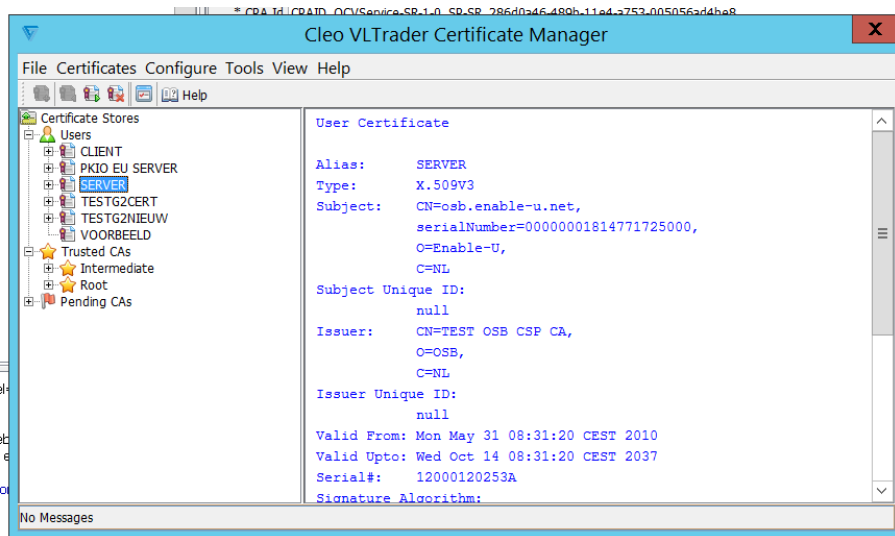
* CPA Id CPAID_OCVService-SP-1-0_SP-SP_286d0a46-489b-11e4-a753-005056ad4be8

Cleo VLTrader Certificate Manager

X

File Certificates Configure Tools View Help

Help

Certificate Stores
Users
CLIENT
PKIO EU SERVER
SERVER
TESTG2CERT
TESTG2NIEUW
VOORBEELD
Trusted CAs
Intermediate
Root
Pending CAs

User Certificate

Alias: SERVER
Type: X.509V3
Subject: CN=osb.enable-u.net,
serialNumber=00000001814771725000,
O=Enable-U,
C=NL
Subject Unique ID:
null
Issuer: CN=TEST OSB CSP CA,
O=OSB,
C=NL
Issuer Unique ID:
null
Valid From: Mon May 31 08:31:20 CEST 2010
Valid Upto: Wed Oct 14 08:31:20 CEST 2037
Serial#: 12000120253A
Signature Algorithm:

No Messages